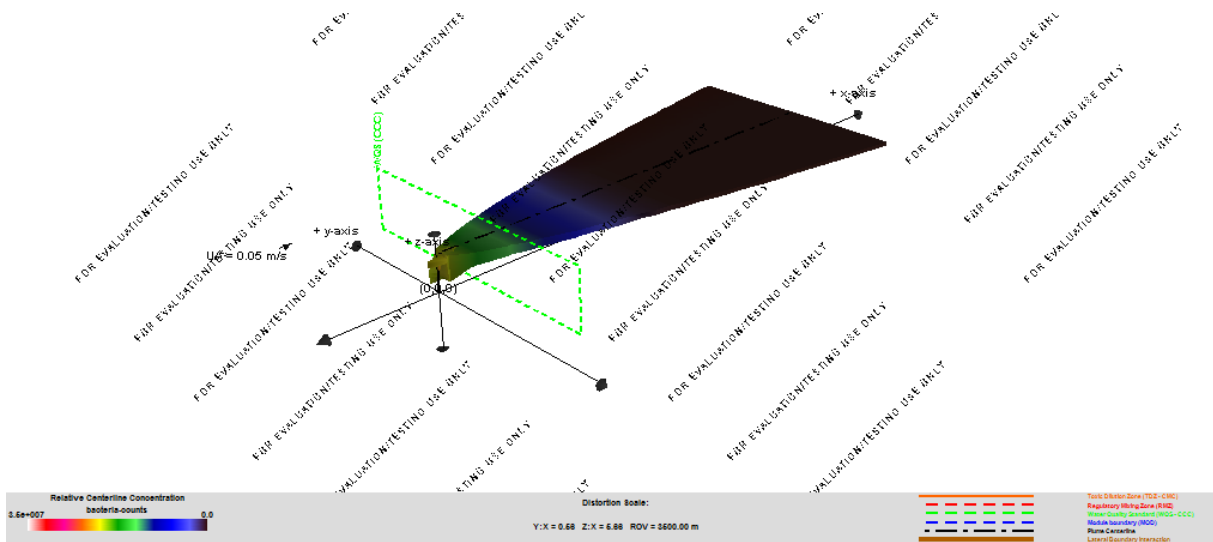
FOR EVALUATION/TESTING USE ONLY

FOR EVALUATION/TESTING USE ONLY

FOR EVALUATION/TESTING USE ONLY

FOR EVALUATION/TESTING USE ONLY

FOR EVALUATION/TESTING USE ONLY

FOR EVALUATION/TESTING USE ONLY

FOR EVALUATION/TESTING USE ONLY

FOR EVALUATION/TESTING USE ONLY

FOR EVALUATION/TESTING USE ONLY

FOR EVALUATION/TESTING USE ONLY

FOR EVALUATION/TESTING USE ONLY

FOR EVALUATION/TESTING USE ONLY

FOR EVALUATION/TESTING USE ONLY

FOR EVALUATION/TESTING USE ONLY

FOR EVALUATION/TESTING USE ONLY

FOR EVALUATION/TESTING USE ONLY

FOR EVALUATION/TESTING USE ONLY

FOR EVALUATION/TESTING USE ONLY

FOR EVALUATION/TESTING USE ONLY

FOR EVALUATION/TESTING USE ONLY

WQS (CCC)

+ x-axis

+ y-axis

+ z-axis

Ua = 0.05 m/s

(0,0,0)

Relative Centerline Concentration
bacteria-counts
3.5e+007
0.0

Distortion Scale:
Y:X = 0.58 Z:X = 5.86 ROV = 3500.00 m

Toxic Dilution Zone (TDZ - CMC)
Regulatory Mixing Zone (RMZ)
Water Quality Standard (WQS - CCC)
Module boundary (MOD)
Plume Centerline
Lateral Boundary Interaction